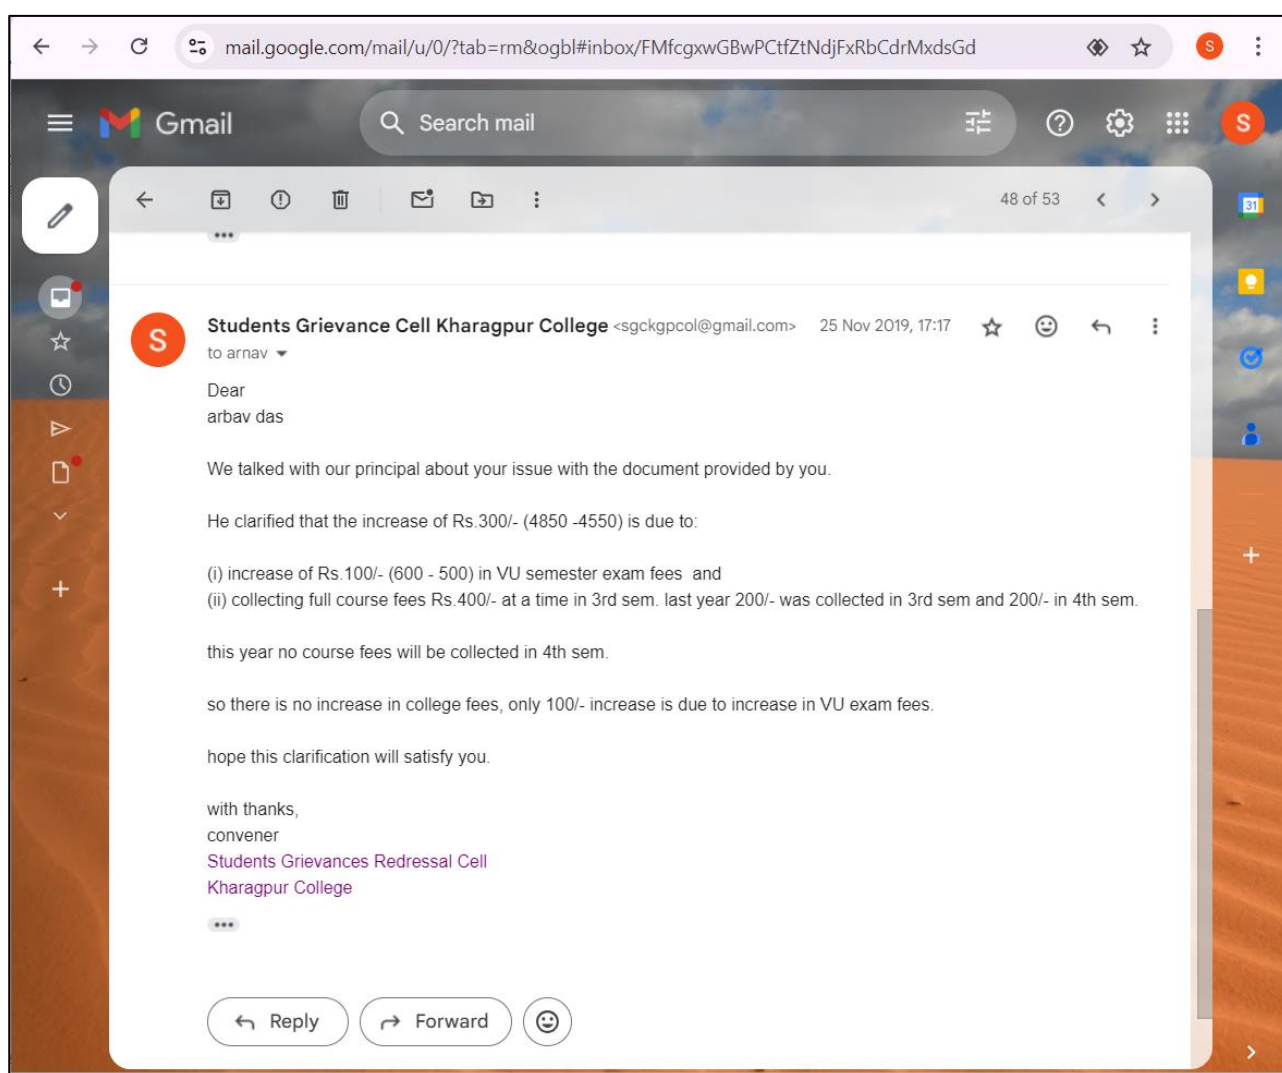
mail.google.com/mail/u/0/?tab=rm&ogbl#inbox/FMfcgxwGBwPCtfZtNdjFxRbCdrMxdsGd

S

Gmail

Search mail

S

48 of 53

31

S

Students Grievance Cell Kharagpur College <sgckgpcol@gmail.com> 25 Nov 2019, 17:17

to arnav

Dear
arbav das

We talked with our principal about your issue with the document provided by you.

He clarified that the increase of Rs.300/- (4850 -4550) is due to:

(i) increase of Rs.100/- (600 - 500) in VU semester exam fees and
(ii) collecting full course fees Rs.400/- at a time in 3rd sem. last year 200/- was collected in 3rd sem and 200/- in 4th sem.

this year no course fees will be collected in 4th sem.

so there is no increase in college fees, only 100/- increase is due to increase in VU exam fees.

hope this clarification will satisfy you.

with thanks,
convener
Students Grievances Redressal Cell
Kharagpur College

Reply

Forward